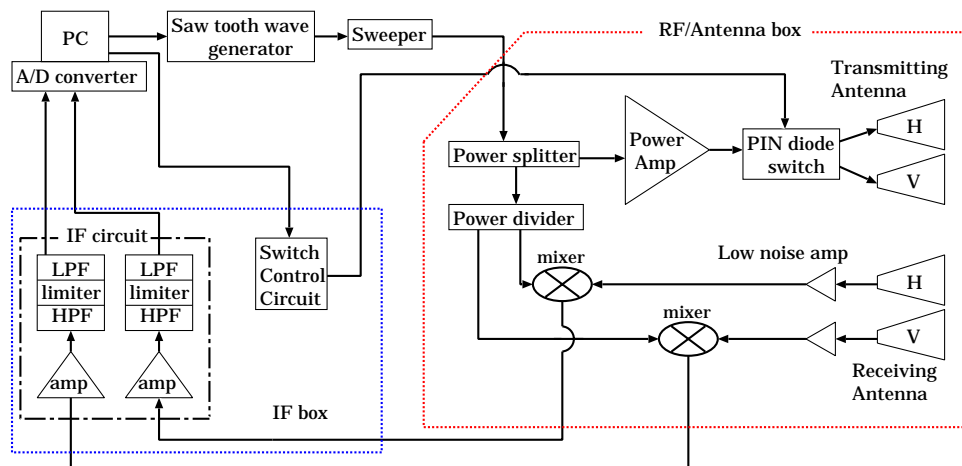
PC

A/D converter

Saw tooth wave generator

Sweeper

RF/Antenna box

Transmitting Antenna

Power splitter

Power Amp

PIN diode switch

H

V

Power divider

IF circuit

LPF
limiter
HPF

LPF
limiter
HPF

Switch Control Circuit

mixer

Low noise amp

H

mixer

V

amp

amp

IF box

Receiving Antenna